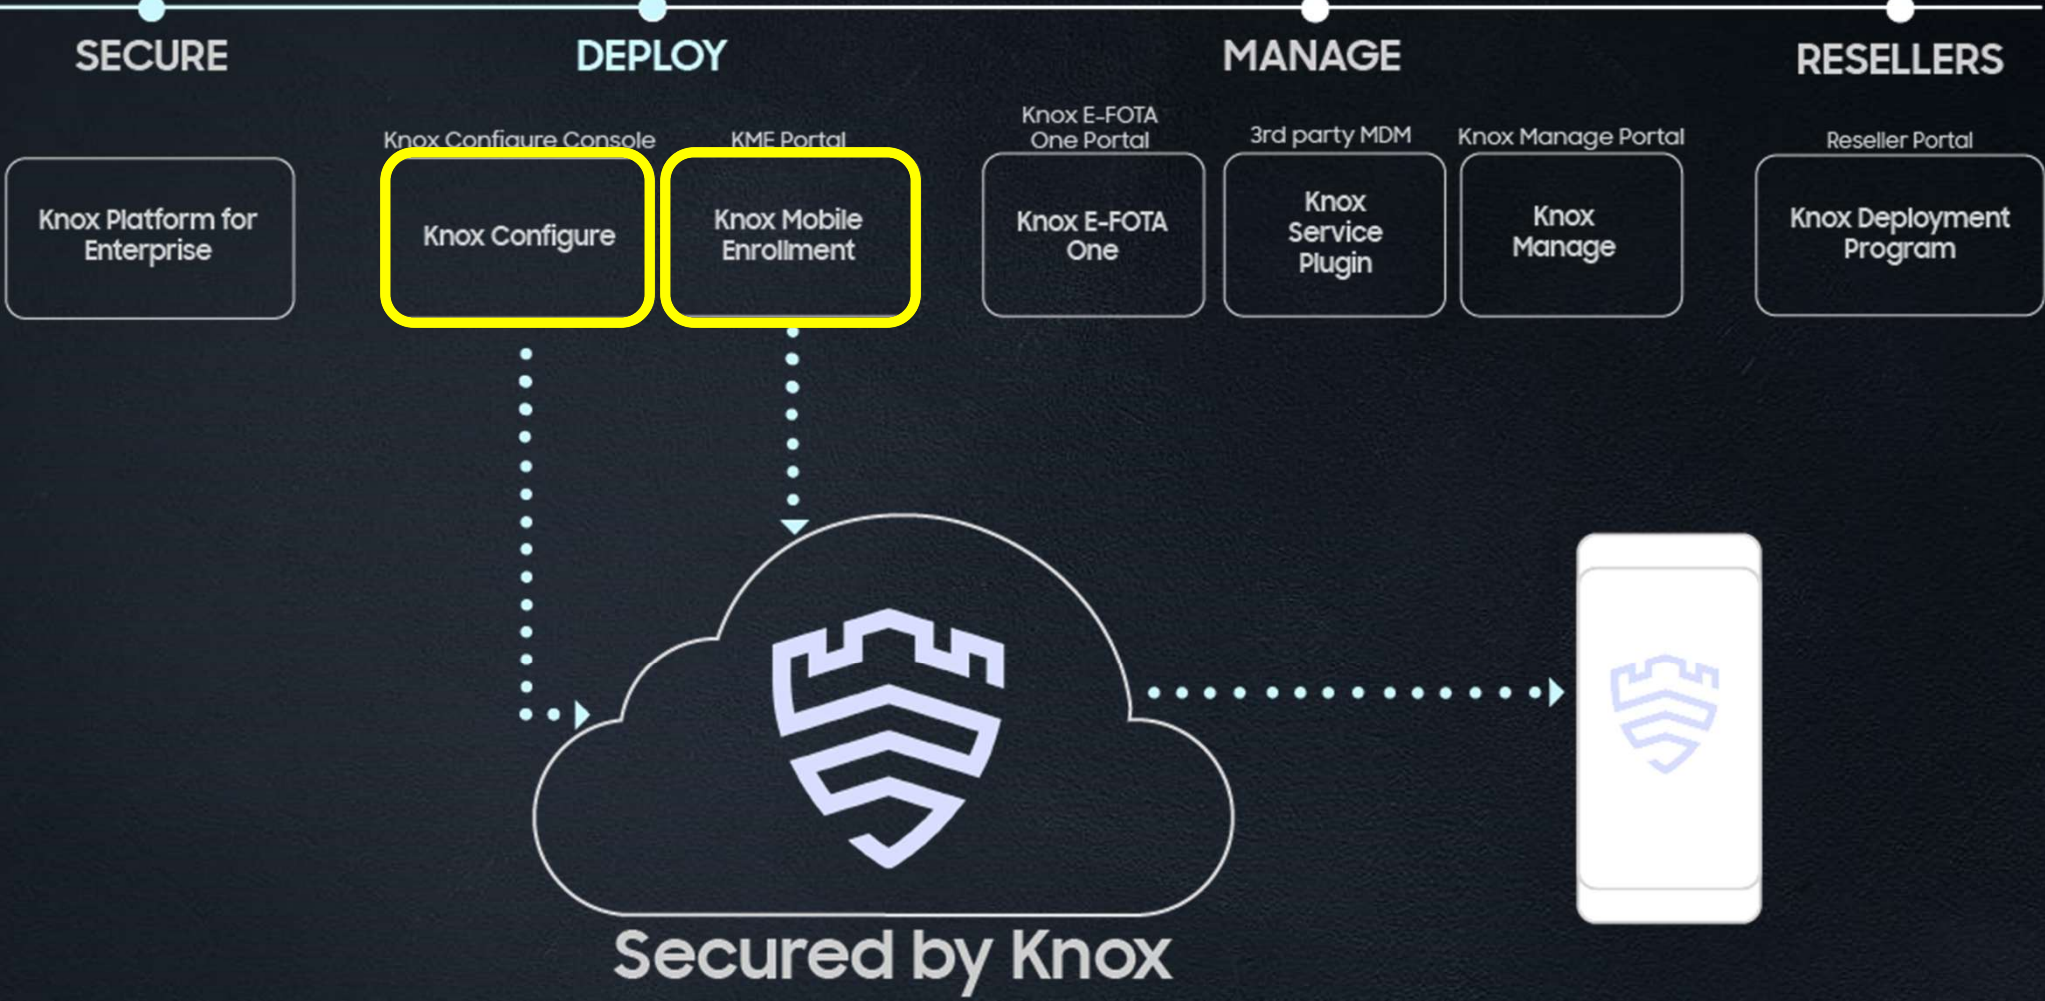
SECURE

DEPLOY

MANAGE

RESELLERS

Knox Platform for Enterprise

Knox Configure Console

Knox Configure

KME Portal

Knox Mobile Enrollment

Knox E-FOTA One Portal

Knox E-FOTA One

3rd party MDM

Knox Service Plugin

Knox Manage Portal

Knox Manage

Reseller Portal

Knox Deployment Program

Secured by Knox